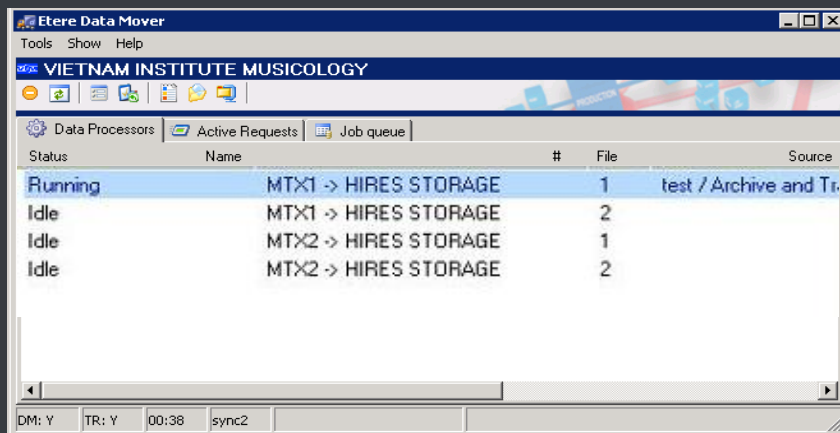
Etere Data Mover

Tools Show Help

VIETNAM INSTITUTE MUSICOLOGY

Data Processors | Active Requests | Job queue

| Status | Name | # | File | Source |
|---|---|---|---|---|
| Running | MTX1 -> HIRES STORAGE | | 1 | test / Archive and Tr |
| Idle | MTX1 -> HIRES STORAGE | | 2 | |
| Idle | MTX2 -> HIRES STORAGE | | 1 | |
| Idle | MTX2 -> HIRES STORAGE | | 2 | |

DM: Y | TR: Y | 00:38 | sync2